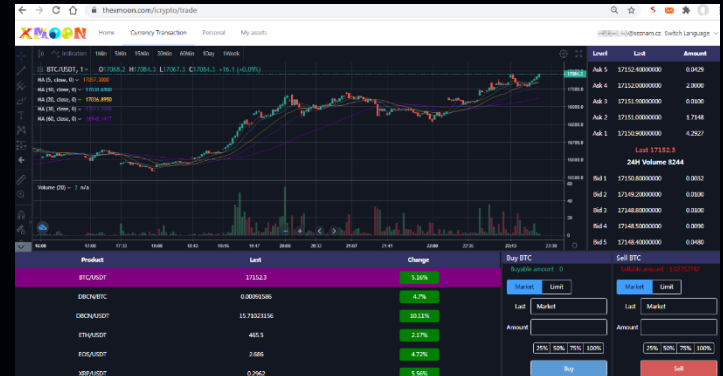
theximoon.com/icrypto/trade

XMOON Home Currency Transaction Personal My assets

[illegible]@seznam.cz Switch Language

Indicators 1min 5min 15min 30min 1hour 4hour 1Day 1Week

BTC/USDT, 1 O17068.2 H17084.3 L17067.3 C17084.3 +16.1 (+0.09%)

MA (5, close, 0) 17057.3000
MA (10, close, 0) 17036.6900
MA (30, close, 0) 17036.8950
MA (30, close, 0)
MA (60, close, 0)

Volume (20) n/a

| Level | Last | Amount |
|---|---|---|
| Ask 5 | 17152.40000000 | 0.0429 |
| Ask 4 | 17152.00000000 | 2.0000 |
| Ask 3 | 17151.90000000 | 0.1000 |
| Ask 2 | 17151.00000000 | 1.7348 |
| Ask 1 | 17150.90000000 | 0.0267 |

Last 17152.3
24H Volume 8244

| Level | Last | Amount |
|---|---|---|
| Bid 1 | 17150.80000000 | 0.0032 |
| Bid 2 | 17149.20000000 | 0.0100 |
| Bid 3 | 17148.80000000 | 0.0100 |
| Bid 4 | 17148.50000000 | 0.0090 |
| Bid 5 | 17148.40000000 | 0.0480 |

| Product | Last | Change |
|---|---|---|
| BTC/USDT | 17152.3 | 5.16% |
| DBCN/BTC | 0.00091586 | 4.7% |
| DBCN/USDT | 15.71023156 | 10.11% |
| ETH/USDT | 465.5 | 2.17% |
| EOS/USDT | 2.686 | 4.72% |
| XRP/USDT | 0.2962 | 5.56% |

Buy BTC
Buyable amount : 0
Market Limit
Last Market
Amount
25% 50% 75% 100%
Buy

Sell BTC
Sellable amount : 1.51757167
Market Limit
Last Market
Amount
25% 50% 75% 100%
Sell